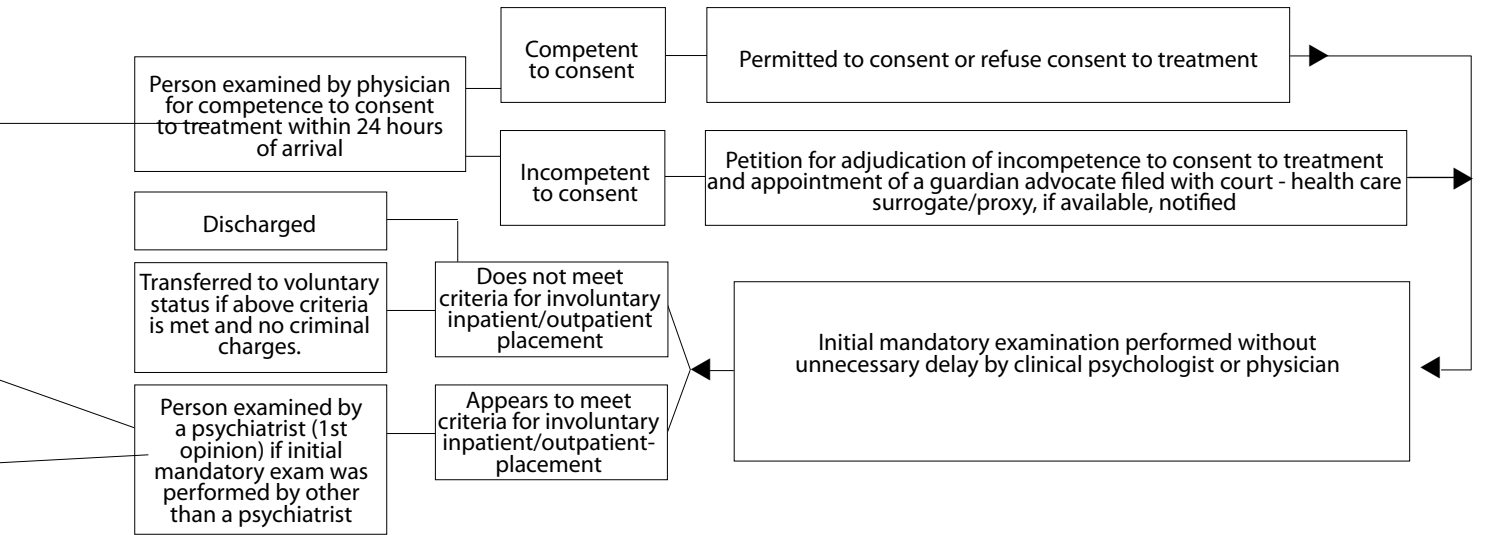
Person examined by physician for competence to consent to treatment within 24 hours of arrival

Competent to consent

Permitted to consent or refuse consent to treatment

Incompetent to consent

Petition for adjudication of incompetence to consent to treatment and appointment of a guardian advocate filed with court - health care surrogate/proxy, if available, notified

Discharged

Transferred to voluntary status if above criteria is met and no criminal charges.

Does not meet criteria for involuntary inpatient/outpatient placement

Initial mandatory examination performed without unnecessary delay by clinical psychologist or physician

Person examined by a psychiatrist (1st opinion) if initial mandatory exam was performed by other than a psychiatrist

Appears to meet criteria for involuntary inpatient/outpatient-placement